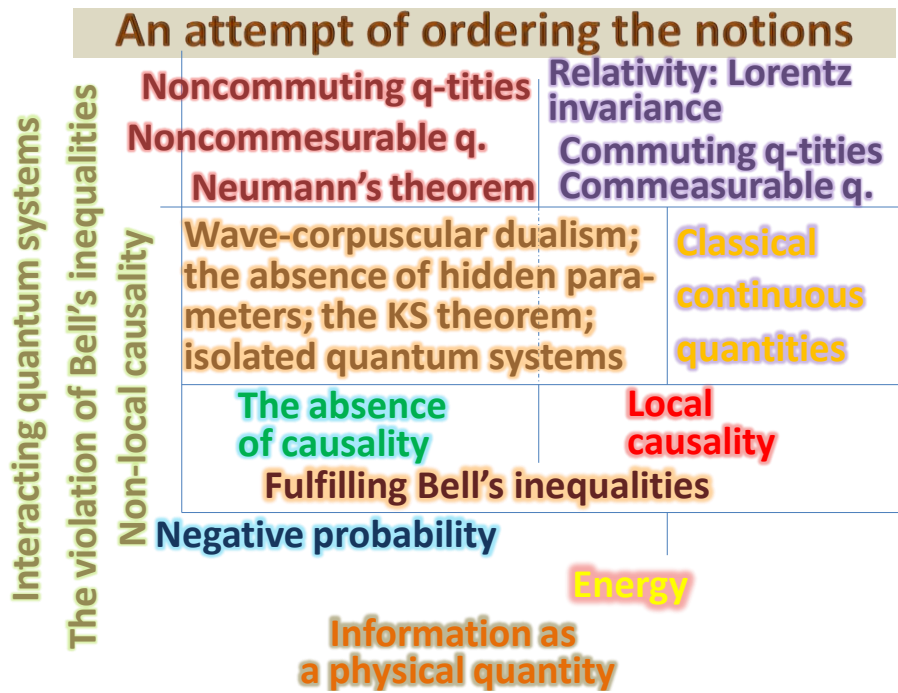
An attempt of ordering the notions

Interacting quantum systems

The violation of Bell's inequalities

Non-local causality

Noncommuting q-tities
Noncommesurable q.
Neumann's theorem

Relativity: Lorentz invariance
Commuting q-tities
Commeasurable q.

Wave-corpuscular dualism; the absence of hidden parameters; the KS theorem; isolated quantum systems

Classical continuous quantities

The absence of causality

Local causality

Fulfilling Bell's inequalities

Negative probability

Energy

Information as a physical quantity